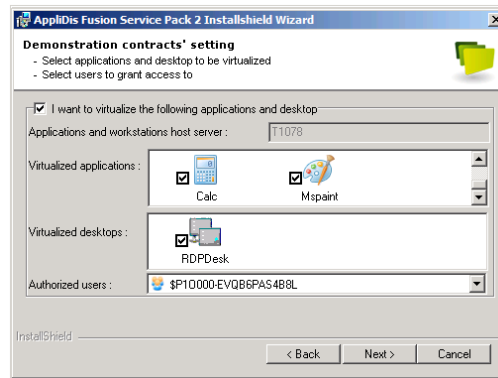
AppliDis Fusion Service Pack 2 Installshield Wizard

Demonstration contracts' setting
- Select applications and desktop to be virtualized
- Select users to grant access to

I want to virtualize the following applications and desktop

Applications and workstations host server : T1078

Virtualized applications : Calc Mspaint

Virtualized desktops : RDPDesk

Authorized users : $P1O000-EVQB6PAS4B8L

InstallShield

< Back Next > Cancel